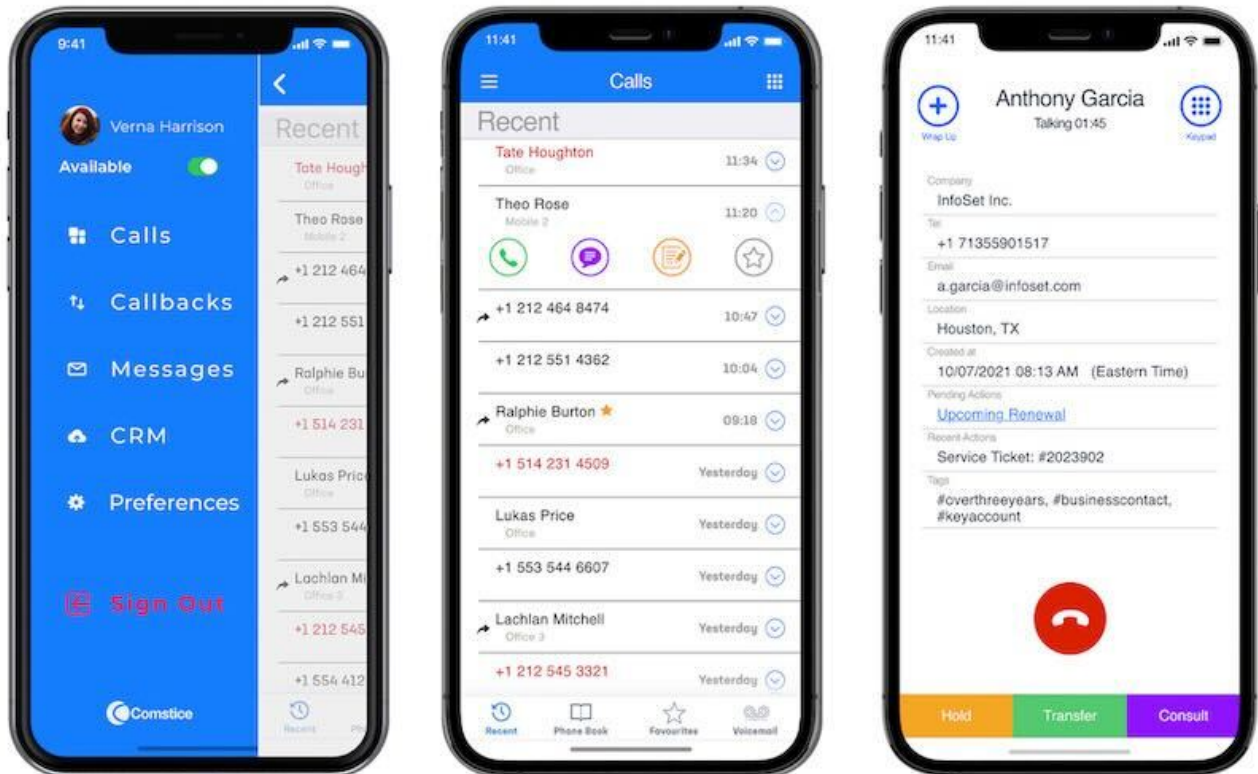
9:41

Verna Harrison

Available

Calls

Callbacks

Messages

CRM

Preferences

Sign Out

Comstice

Recent

Tote Hough
Office

Theo Rose
Mobile 2

+1 212 464

+1 212 551

Ralphie Bu
Office

+1 514 231

Lukas Price
Office

+1 553 544

Lachlan Mi
Office 3

+1 212 545

+1 554 412

Recent

11:41

Calls

Recent

Tate Houghton
Office
11:34

Theo Rose
Mobile 2
11:20

+1 212 464 8474
10:47

+1 212 551 4362
10:04

Ralphie Burton
Office
09:18

+1 514 231 4509
Yesterday

Lukas Price
Office
Yesterday

+1 553 544 6607
Yesterday

Lachlan Mitchell
Office 3
Yesterday

+1 212 545 3321
Yesterday

Recent
Phone Book
Favourites
Voicemail

11:41

Wrap Up

Anthony Garcia
Talking 01:45

Keypad

Company
InfoSet Inc.

Tel
+1 71355901517

Email
a.garcia@infoset.com

Location
Houston, TX

Created at
10/07/2021 08:13 AM (Eastern Time)

Pending Actions
Upcoming Renewal

Recent Actions
Service Ticket: #2023902

Tags
#overthreeyears, #businesscontact, #keyaccount

Hold
Transfer
Consult